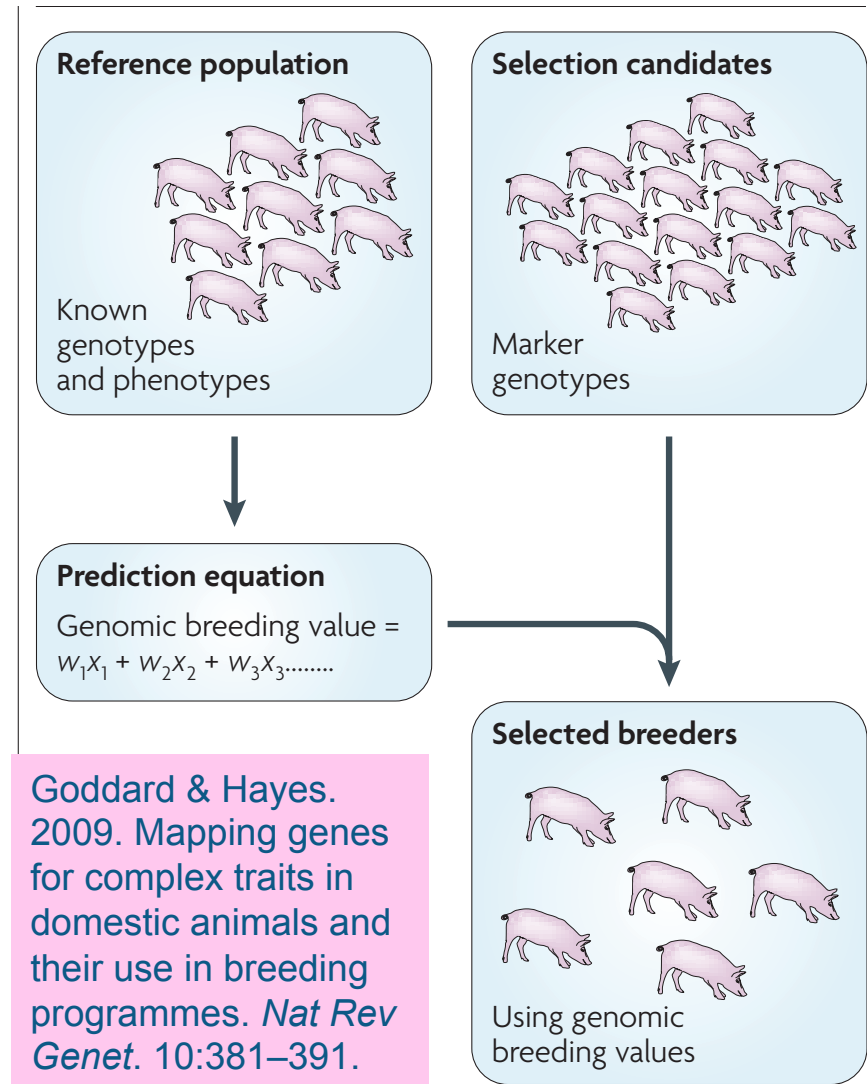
Reference population

Known genotypes and phenotypes

Selection candidates

Marker genotypes

Prediction equation

Genomic breeding value = $w_1x_1 + w_2x_2 + w_3x_3$........

Selected breeders

Using genomic breeding values

Goddard & Hayes. 2009. Mapping genes for complex traits in domestic animals and their use in breeding programmes. *Nat Rev Genet*. 10:381–391.